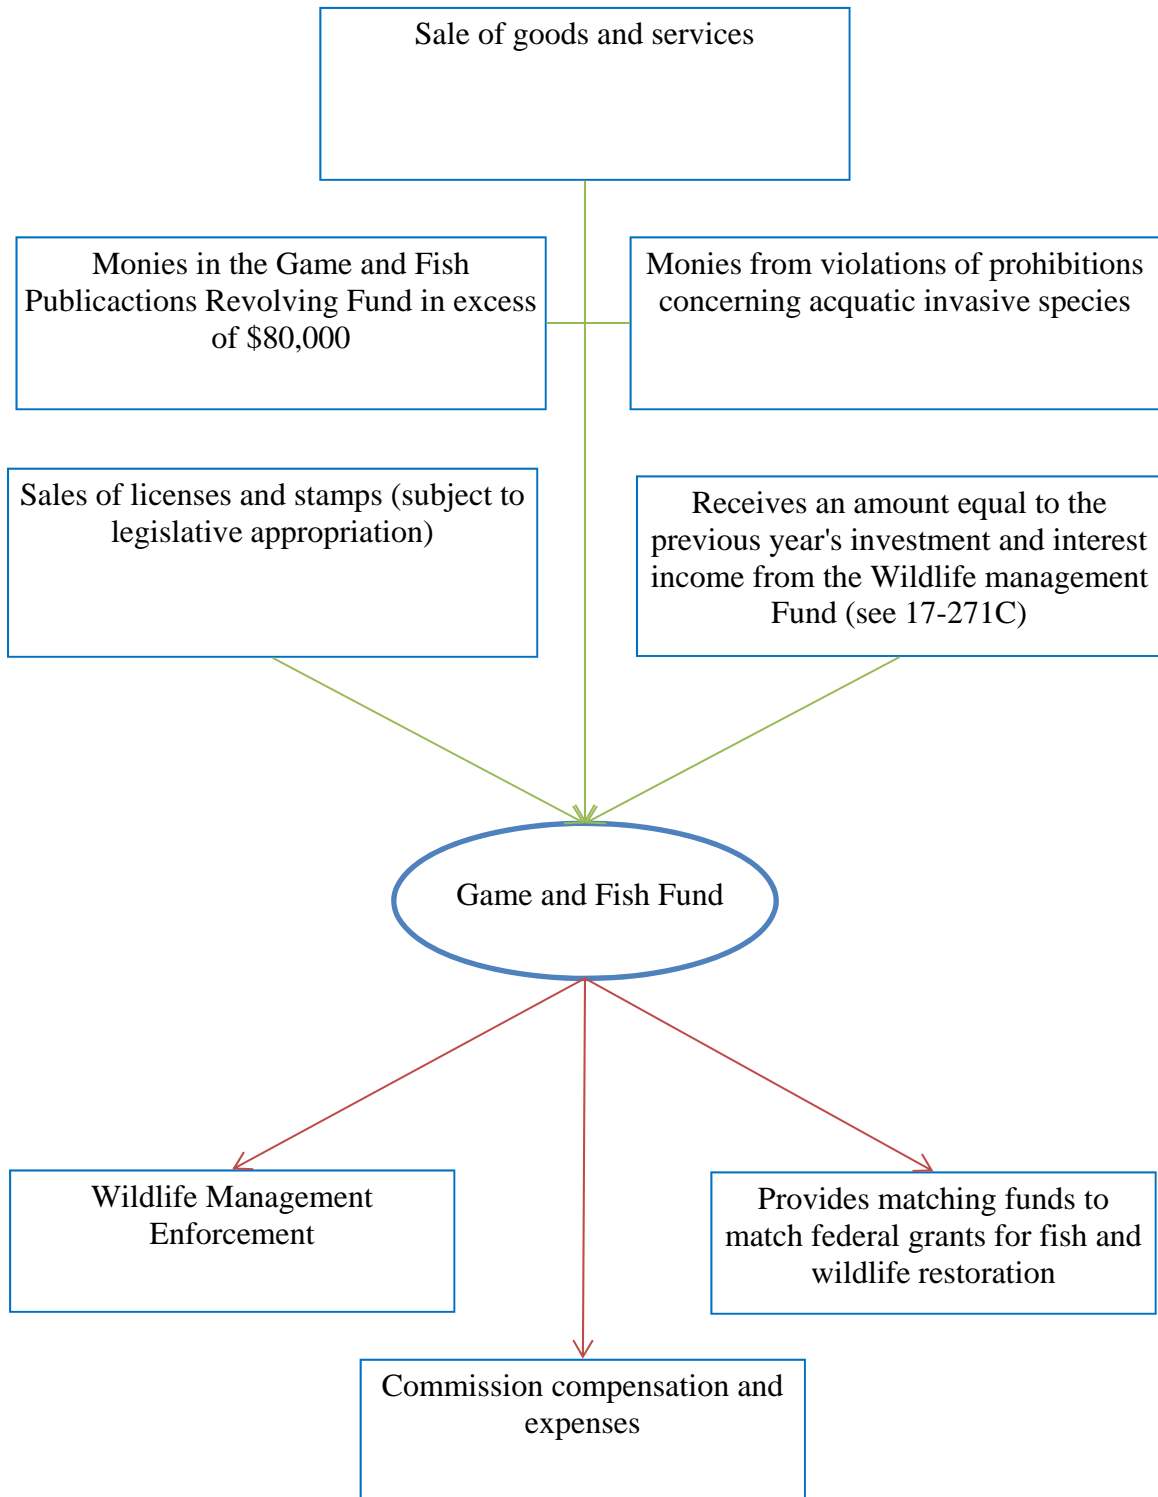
Sale of goods and services

Monies in the Game and Fish Publicactions Revolving Fund in excess of $80,000

Monies from violations of prohibitions concerning acquatic invasive species

Sales of licenses and stamps (subject to legislative appropriation)

Receives an amount equal to the previous year's investment and interest income from the Wildlife management Fund (see 17-271C)

Game and Fish Fund

Wildlife Management Enforcement

Provides matching funds to match federal grants for fish and wildlife restoration

Commission compensation and expenses